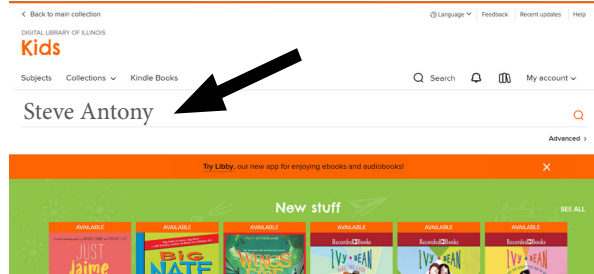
< Back to main collection

Language | Feedback | Recent updates | Help

DIGITAL LIBRARY OF ILLINOIS

Kids

Subjects Collections Kindle Books

Search My account

Steve Antony

Advanced >

Try Libby, our new app for enjoying ebooks and audiobooks!

New stuff

SEE ALL

AVAILABLE AVAILABLE AVAILABLE AVAILABLE AVAILABLE AVAILABLE

JUST Jaime

BIG NATE

RecordedBooks RecordedBooks RecordedBooks

IVY + BEAN IVY + BEAN IVY + BEAN